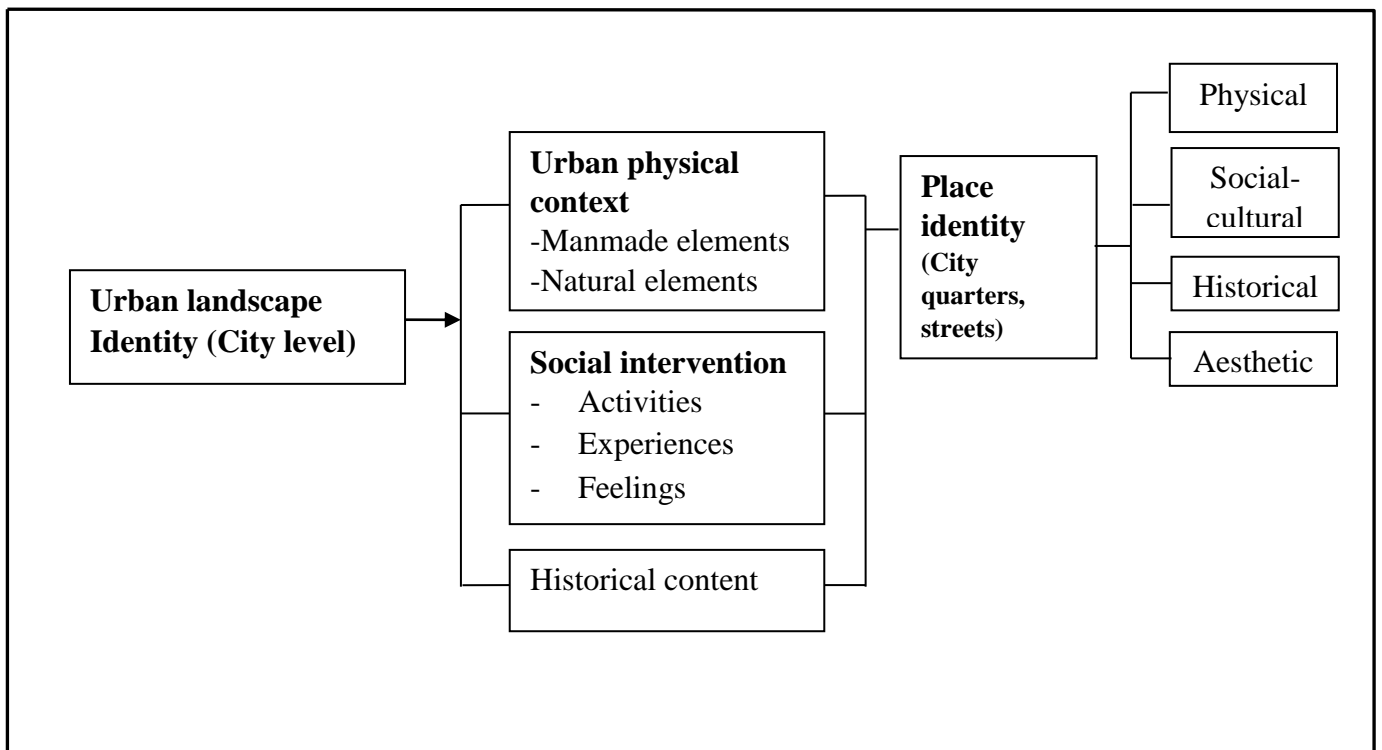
Urban landscape Identity (City level)

Urban physical context
-Manmade elements
-Natural elements

Social intervention
- Activities
- Experiences
- Feelings

Historical content

Place identity (City quarters, streets)

Physical

Social-cultural

Historical

Aesthetic